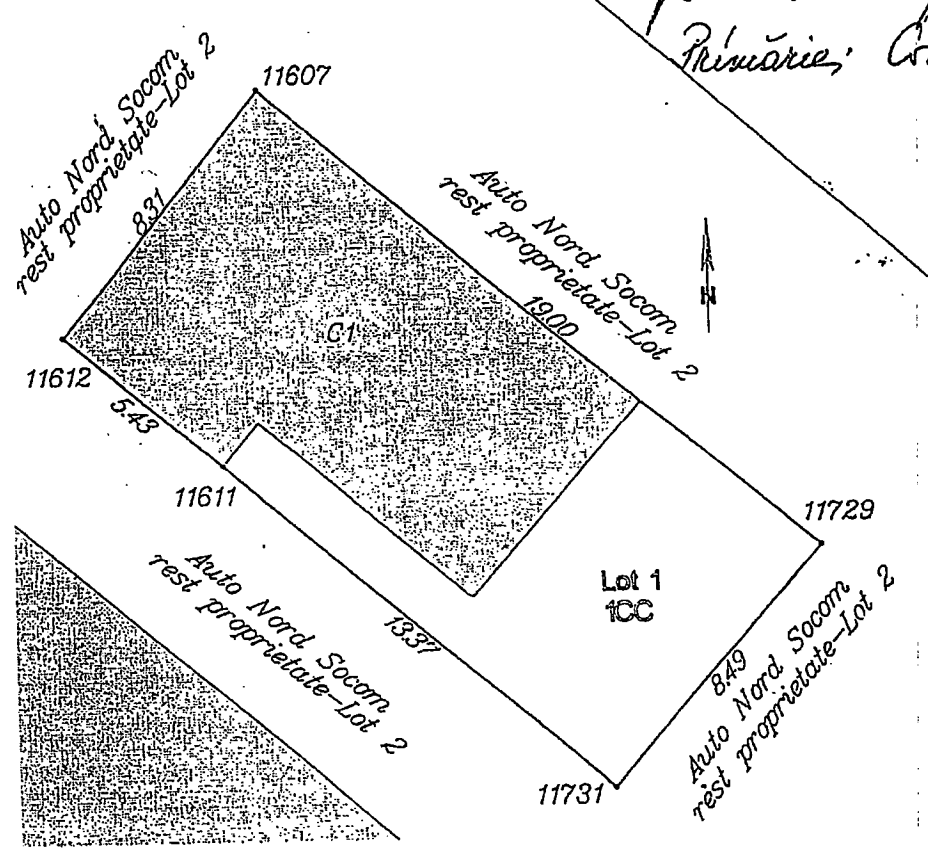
Primăria; C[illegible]

11607

Auto Nord Socom rest proprietate-Lot 2

8.31

Auto Nord Socom rest proprietate-Lot 2

19.00

N

C1

11612

5.43

11611

11729

Auto Nord Socom rest proprietate-Lot 2

13.37

Lot 1
1CC

8.49

Auto Nord Socom rest proprietate-Lot 2

11731